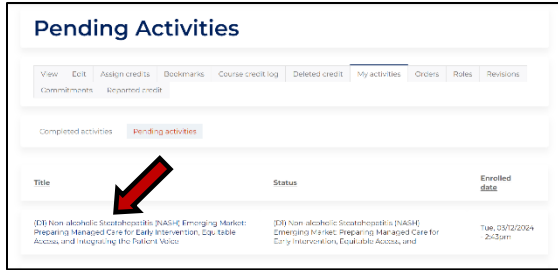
Pending Activities

View Edit Assign credits Bookmarks Course credit log Deleted credit My activities Orders Roles Revisions Commitments Reported credit

Completed activities Pending activities

| Title | Status | Enrolled date |
|---|---|---|
| [DI] Non alcoholic Steatohepatitis [NASH] Emerging Market: Preparing Managed Care for Early Intervention, Equitable Access, and Integrating the Patient Voice | [DI] Non alcoholic Steatohepatitis [NASH] Emerging Market: Preparing Managed Care for Early Intervention, Equitable Access, and | Tue, 03/12/2024 2:43pm |